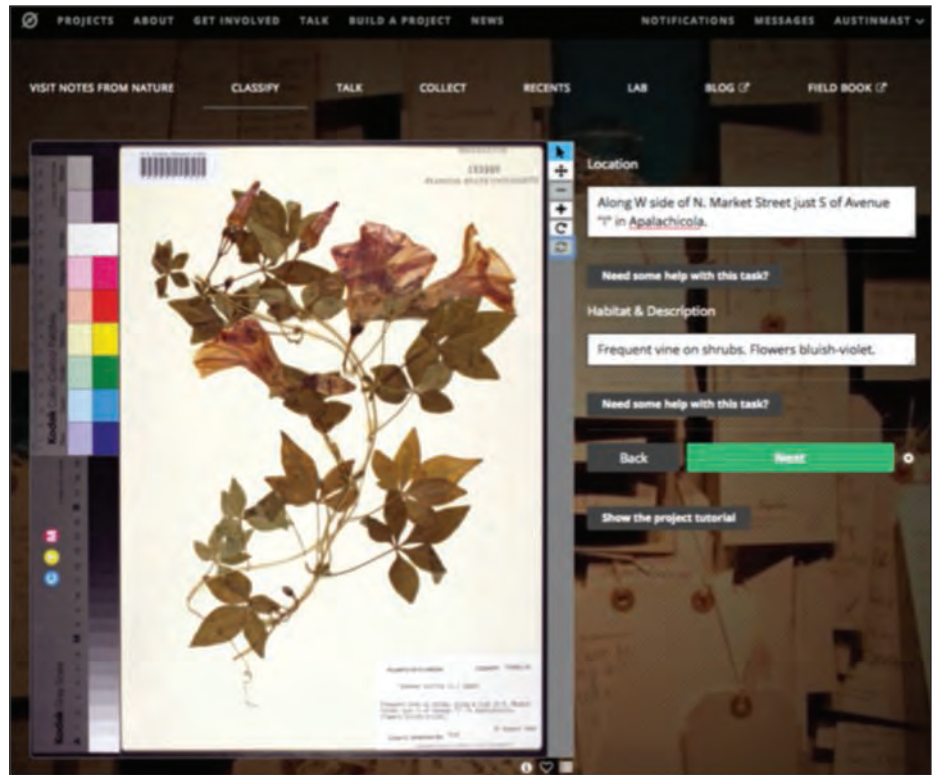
PROJECTS ABOUT GET INVOLVED TALK BUILD A PROJECT NEWS NOTIFICATIONS MESSAGES AUSTINMAST

VISIT NOTES FROM NATURE CLASSIFY TALK COLLECT RECENTS LAB BLOG FIELD BOOK

Location

Along W side of N. Market Street just S of Avenue "I" in Apalachicola.

Need some help with this task?

Habitat & Description

Frequent vine on shrubs. Flowers bluish-violet.

Need some help with this task?

Back Next

Show the project tutorial

Kodak

C Y M